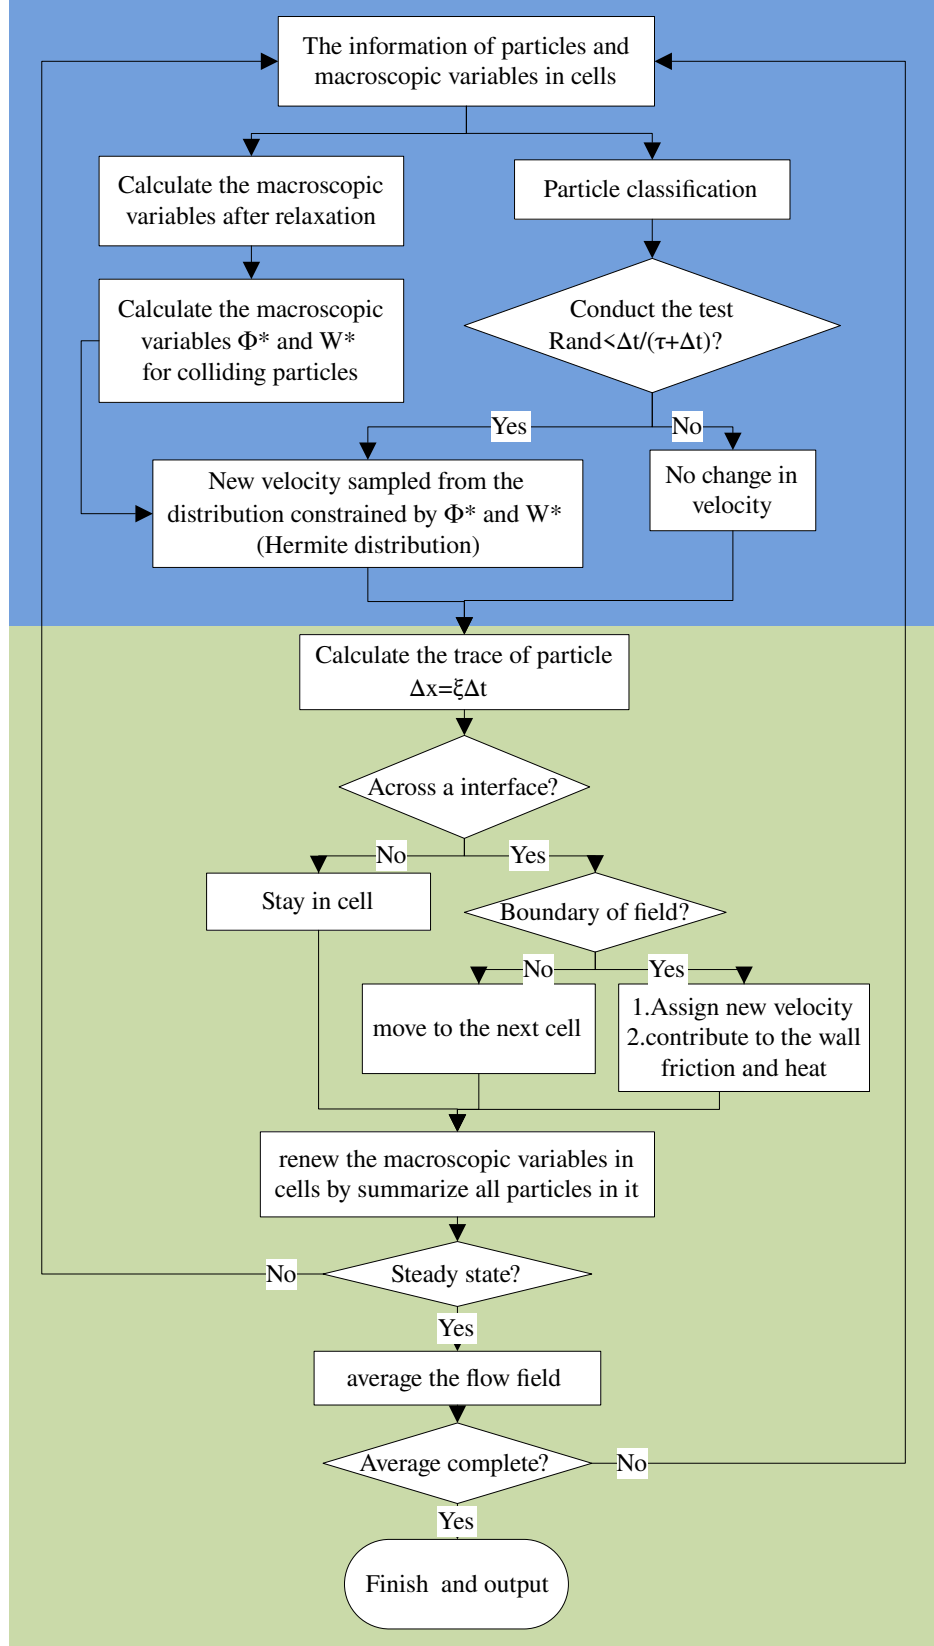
The information of particles and macroscopic variables in cells

Calculate the macroscopic variables after relaxation

Particle classification

Calculate the macroscopic variables $\Phi^*$ and W* for colliding particles

Conduct the test Rand<$\Delta t/(\tau+\Delta t)$?

Yes

No

New velocity sampled from the distribution constrained by $\Phi^*$ and W* (Hermite distribution)

No change in velocity

Calculate the trace of particle $\Delta x=\xi\Delta t$

Across a interface?

No

Yes

Stay in cell

Boundary of field?

No

Yes

move to the next cell

1.Assign new velocity
2.contribute to the wall friction and heat

renew the macroscopic variables in cells by summarize all particles in it

No

Steady state?

Yes

average the flow field

Average complete?

No

Yes

Finish and output